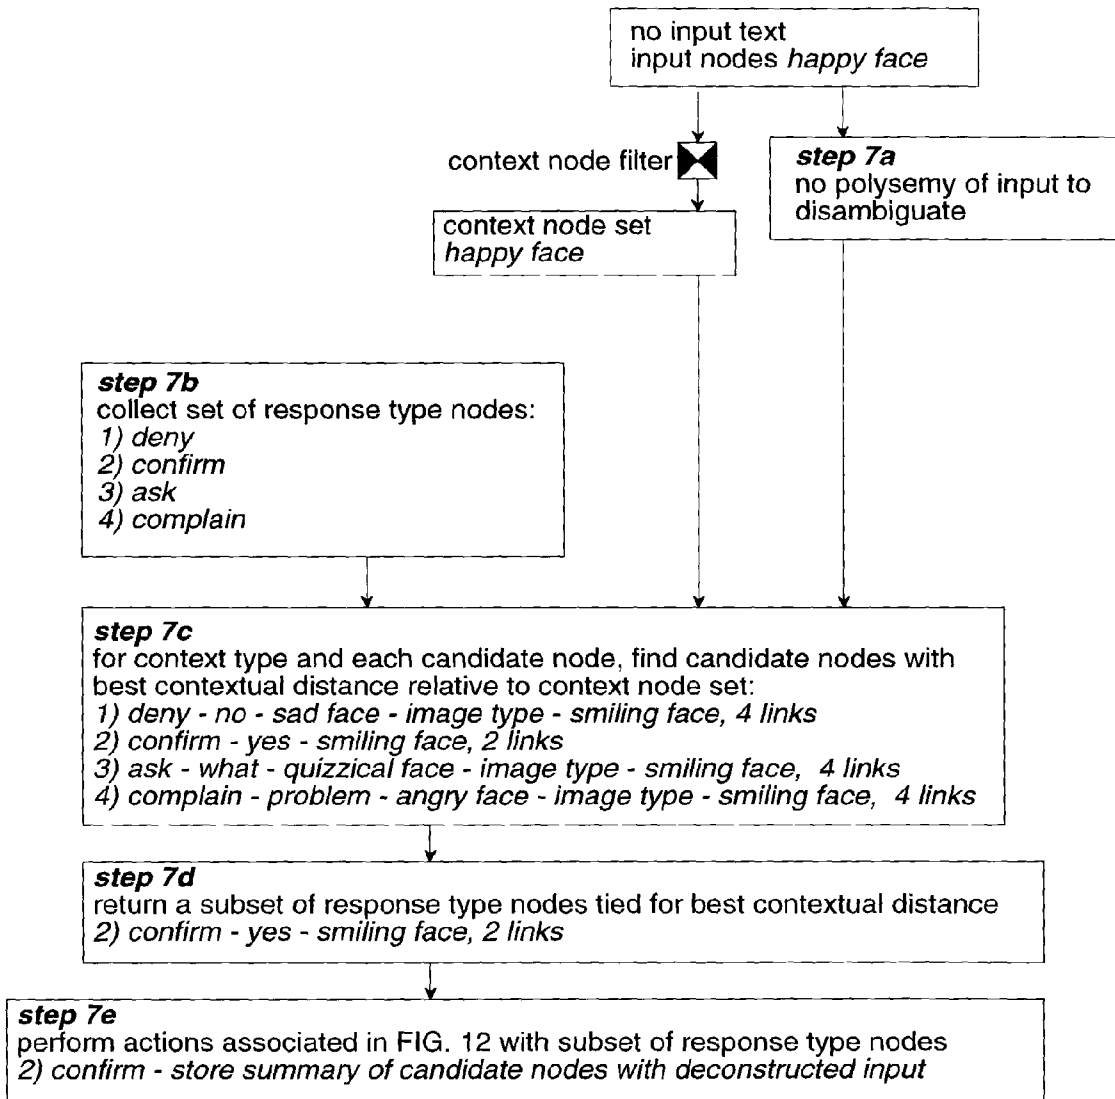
no input text
input nodes happy face

context node filter

step 7a
no polysemy of input to disambiguate

context node set
happy face

step 7b
collect set of response type nodes:
1) deny
2) confirm
3) ask
4) complain

step 7c
for context type and each candidate node, find candidate nodes with best contextual distance relative to context node set:
1) deny - no - sad face - image type - smiling face, 4 links
2) confirm - yes - smiling face, 2 links
3) ask - what - quizzical face - image type - smiling face, 4 links
4) complain - problem - angry face - image type - smiling face, 4 links

step 7d
return a subset of response type nodes tied for best contextual distance
2) confirm - yes - smiling face, 2 links

step 7e
perform actions associated in FIG. 12 with subset of response type nodes
2) confirm - store summary of candidate nodes with deconstructed input